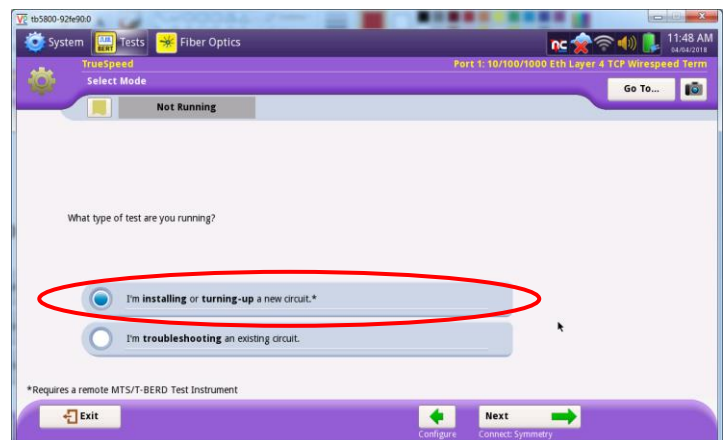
tb5800-92fe90:0

System Tests Fiber Optics

11:48 AM
04/04/2018

TrueSpeed
Select Mode

Port 1: 10/100/1000 Eth Layer 4 TCP Wirespeed Term

Go To...

Not Running

What type of test are you running?

I'm installing or turning-up a new circuit.*

I'm troubleshooting an existing circuit.

*Requires a remote MTS/T-BERD Test Instrument

Exit

Configure

Next

Connect: Symmetry